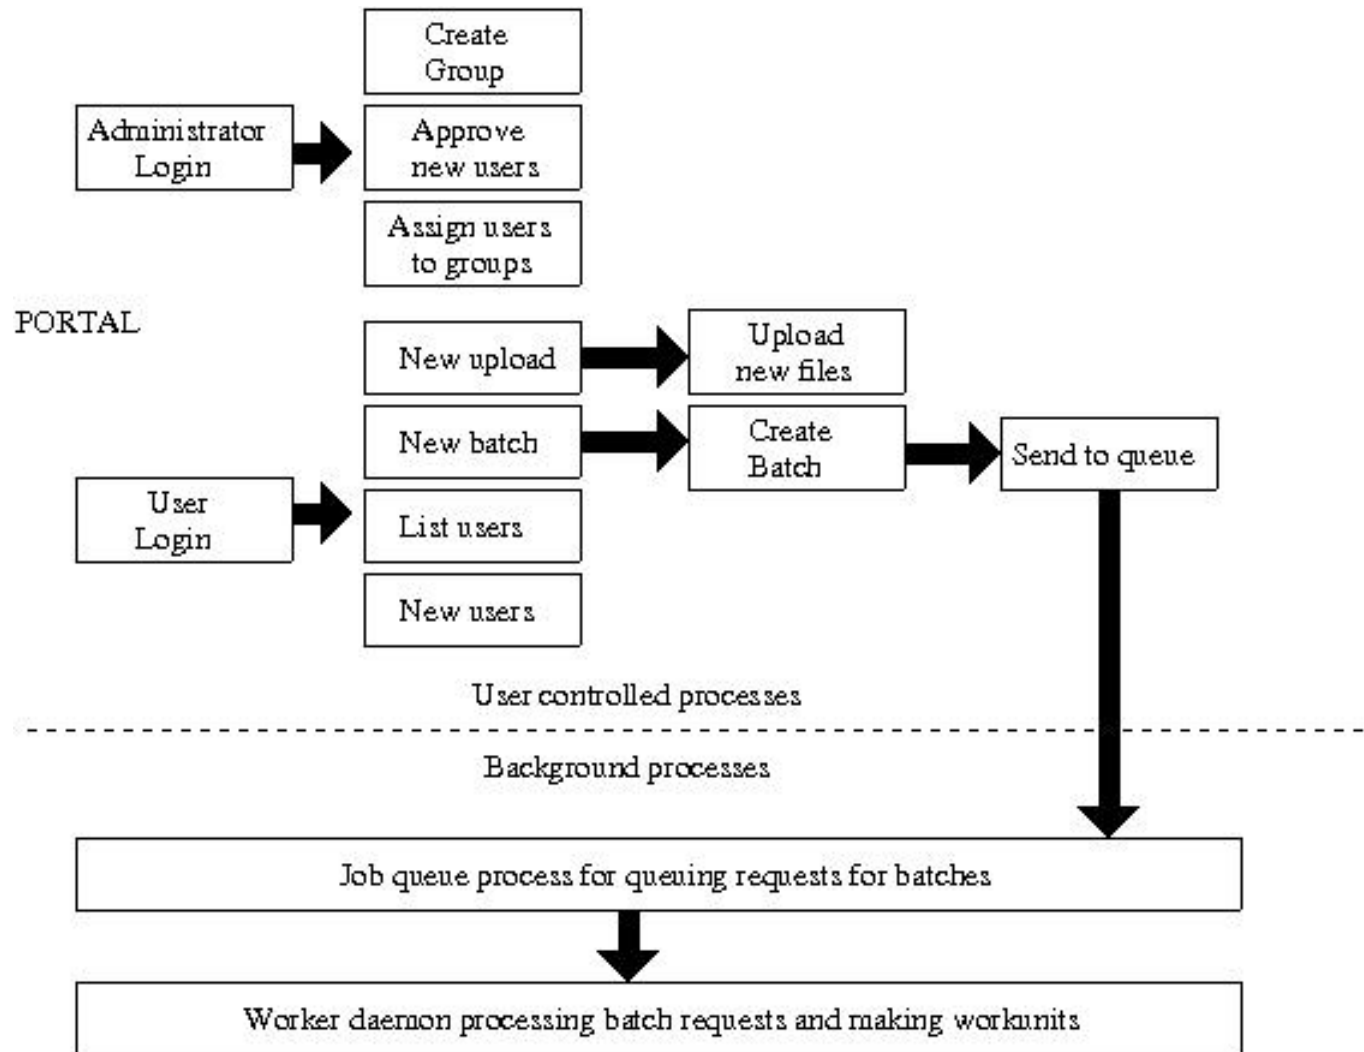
Create Group

Administrator Login

Approve new users

Assign users to groups

PORTAL

New upload

Upload new files

New batch

Create Batch

Send to queue

User Login

List users

New users

User controlled processes

Background processes

Job queue process for queuing requests for batches

Worker daemon processing batch requests and making workunits